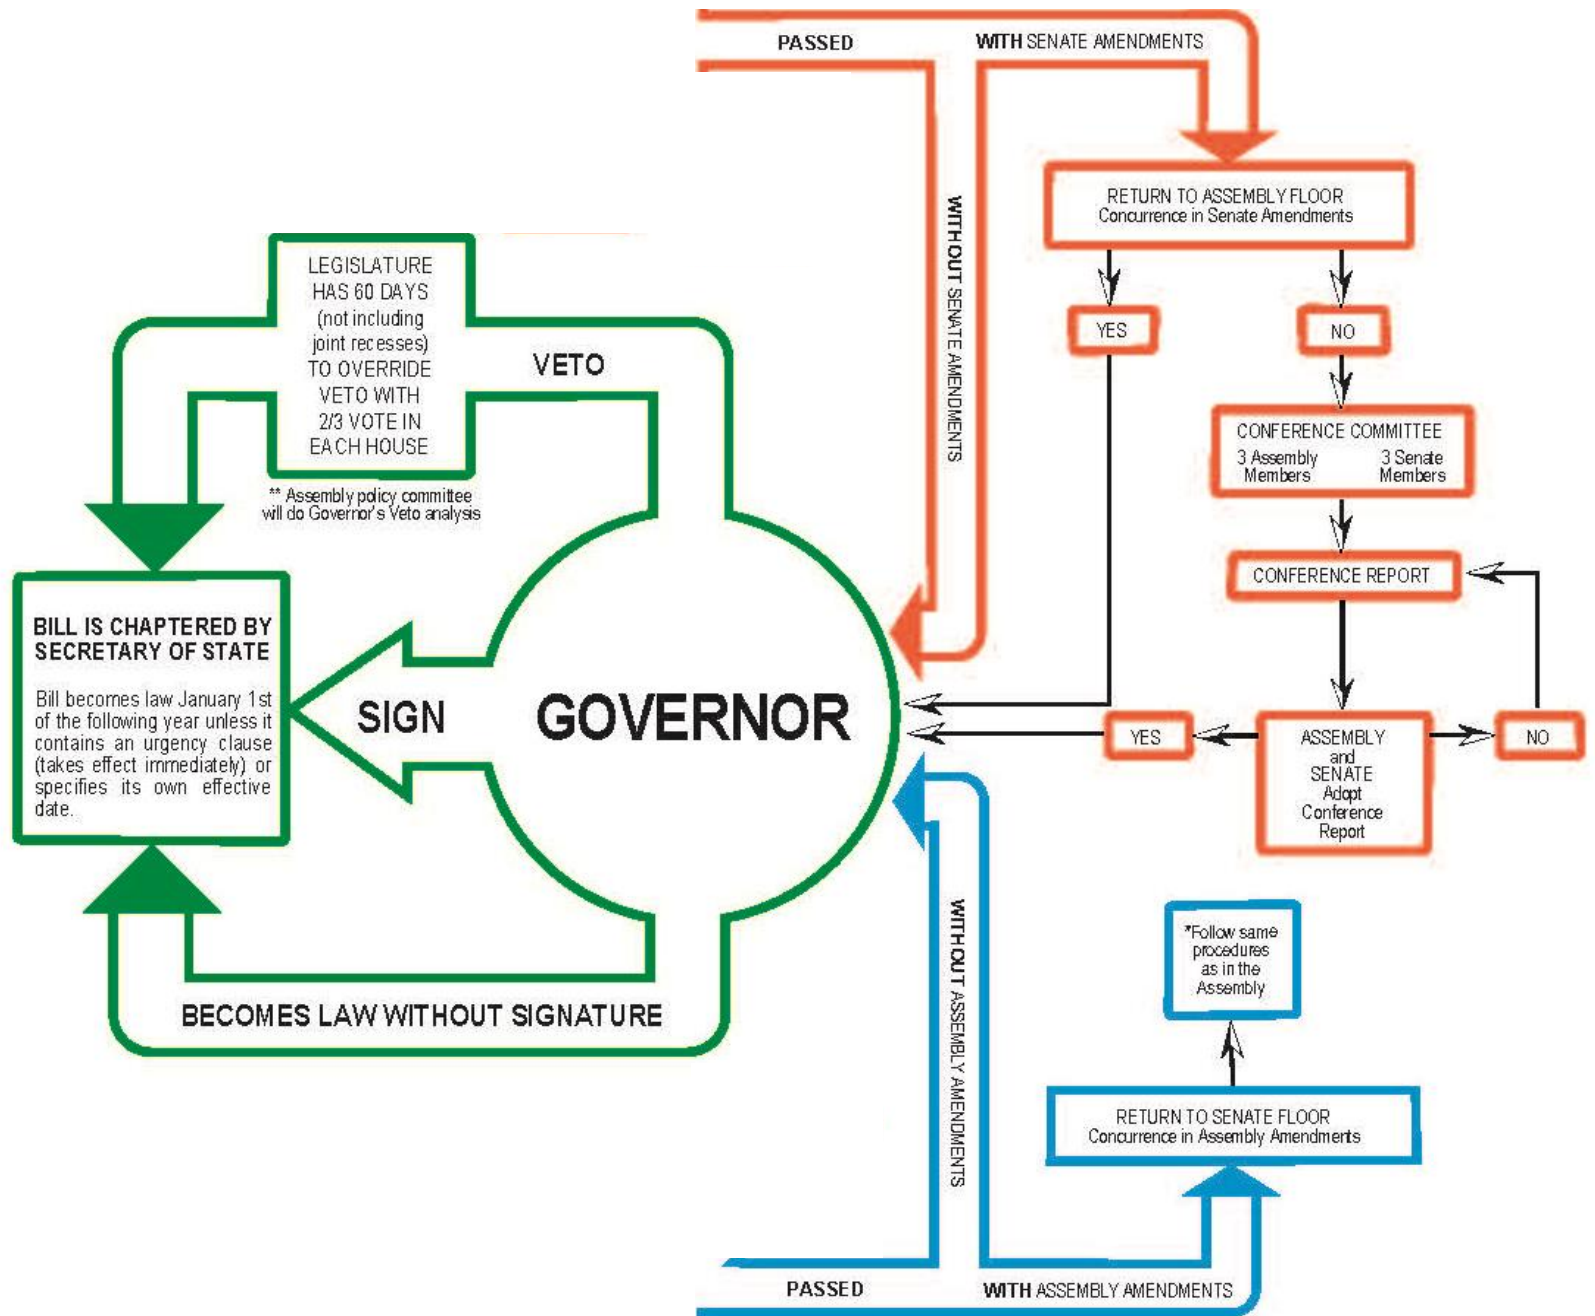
PASSED

WITH SENATE AMENDMENTS

WITHOUT SENATE AMENDMENTS

RETURN TO ASSEMBLY FLOOR
Concurrence in Senate Amendments

YES

NO

CONFERENCE COMMITTEE
3 Assembly Members
3 Senate Members

CONFERENCE REPORT

LEGISLATURE HAS 60 DAYS (not including joint recesses) TO OVERRIDE VETO WITH 2/3 VOTE IN EACH HOUSE

VETO

** Assembly policy committee will do Governor's Veto analysis

BILL IS CHAPTERED BY SECRETARY OF STATE

Bill becomes law January 1st of the following year unless it contains an urgency clause (takes effect immediately) or specifies its own effective date.

SIGN

GOVERNOR

YES

ASSEMBLY and SENATE Adopt Conference Report

NO

WITHOUT ASSEMBLY AMENDMENTS

*Follow same procedures as in the Assembly

BECOMES LAW WITHOUT SIGNATURE

RETURN TO SENATE FLOOR
Concurrence in Assembly Amendments

PASSED

WITH ASSEMBLY AMENDMENTS